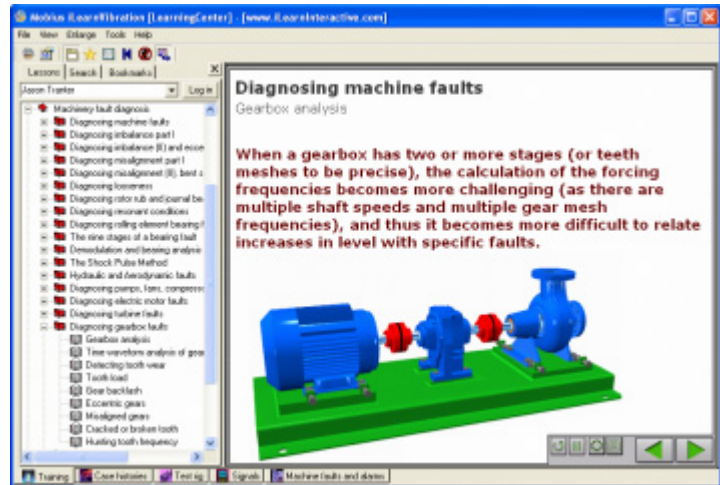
Mobius iLearnVibration [LearningCenter] - [www.iLearnInteractive.com]

File View Enlarge Tools Help

Lessons Search Bookmarks

Jason Tranter Log in

Machinery fault diagnosis
Diagnosing machine faults
Diagnosing imbalance part I
Diagnosing imbalance (II) and eccen
Diagnosing misalignment part I
Diagnosing misalignment (II), bent s
Diagnosing looseness
Diagnosing rotor rub and journal be
Diagnosing resonant conditions
Diagnosing rolling element bearing f
The nine stages of a bearing fault
Demodulation and bearing analysis
The Shock Pulse Method
Hydraulic and Aerodynamic faults
Diagnosing pumps, fans, compress
Diagnosing electric motor faults
Diagnosing turbine faults
Diagnosing gearbox faults
Gearbox analysis
Time waveform analysis of gear
Detecting tooth wear
Tooth load
Gear backlash
Eccentric gears
Misaligned gears
Cracked or broken tooth
Hunting tooth frequency

Diagnosing machine faults
Gearbox analysis

When a gearbox has two or more stages (or teeth meshes to be precise), the calculation of the forcing frequencies becomes more challenging (as there are multiple shaft speeds and multiple gear mesh frequencies), and thus it becomes more difficult to relate increases in level with specific faults.

Training Case histories Test rig Signals Machine faults and alarms